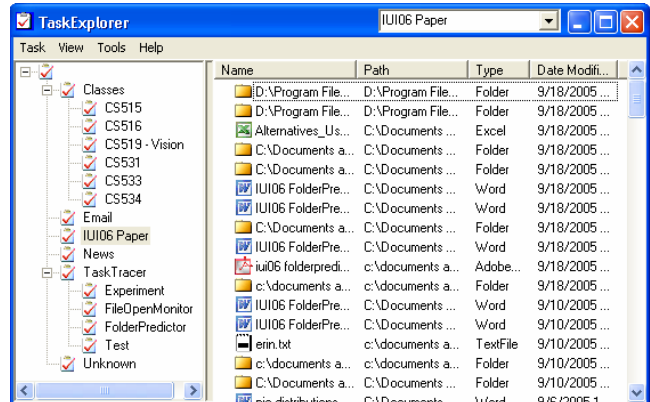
TaskExplorer

IUI06 Paper

Task View Tools Help

Classes
CS515
CS516
CS519 - Vision
CS531
CS533
CS534
Email
IUI06 Paper
News
TaskTracer
Experiment
FileOpenMonitor
FolderPredictor
Test
Unknown

| Name | Path | Type | Date Modifi... |
|---|---|---|---|
| D:\Program File... | D:\Program File... | Folder | 9/18/2005 ... |
| D:\Program File... | D:\Program File... | Folder | 9/18/2005 ... |
| Alternatives_Us... | C:\Documents ... | Excel | 9/18/2005 ... |
| C:\Documents a... | C:\Documents ... | Folder | 9/18/2005 ... |
| C:\Documents a... | C:\Documents ... | Folder | 9/18/2005 ... |
| IUI06 FolderPre... | C:\Documents ... | Word | 9/18/2005 ... |
| IUI06 FolderPre... | C:\Documents ... | Word | 9/18/2005 ... |
| C:\Documents a... | C:\Documents ... | Folder | 9/18/2005 ... |
| IUI06 FolderPre... | C:\Documents ... | Word | 9/18/2005 ... |
| iui06 folderpredi... | c:\documents a... | Adobe... | 9/18/2005 ... |
| c:\documents a... | c:\documents a... | Folder | 9/18/2005 ... |
| IUI06 FolderPre... | C:\Documents ... | Word | 9/10/2005 ... |
| IUI06 FolderPre... | C:\Documents ... | Word | 9/10/2005 ... |
| erin.txt | c:\documents a... | TextFile | 9/10/2005 ... |
| c:\documents a... | c:\documents a... | Folder | 9/10/2005 ... |
| C:\Documents a... | C:\Documents ... | Folder | 9/10/2005 ... |
| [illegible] | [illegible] | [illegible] | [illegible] |